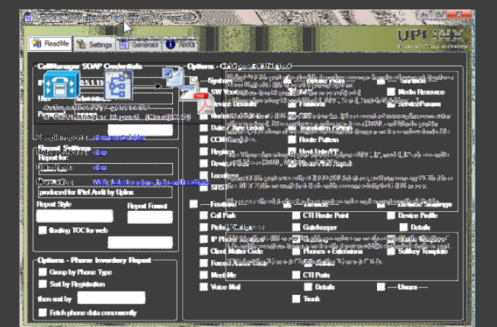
ReadMe
Settings
Generate
About
UPI
CallManager SOAP Credentials
Options
Report for:
Report Style
Report Format
Options - Phone Inventory Report
Group by Phone Type
Sort by Registration
then sort by
Fetch phone data concurrently
Media Resource
Route Pattern
Call Park
CTI Route Point
Device Profile
Gatekeeper
Details
CTI Ports
Voice Mail
Details
Users
Trunk
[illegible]